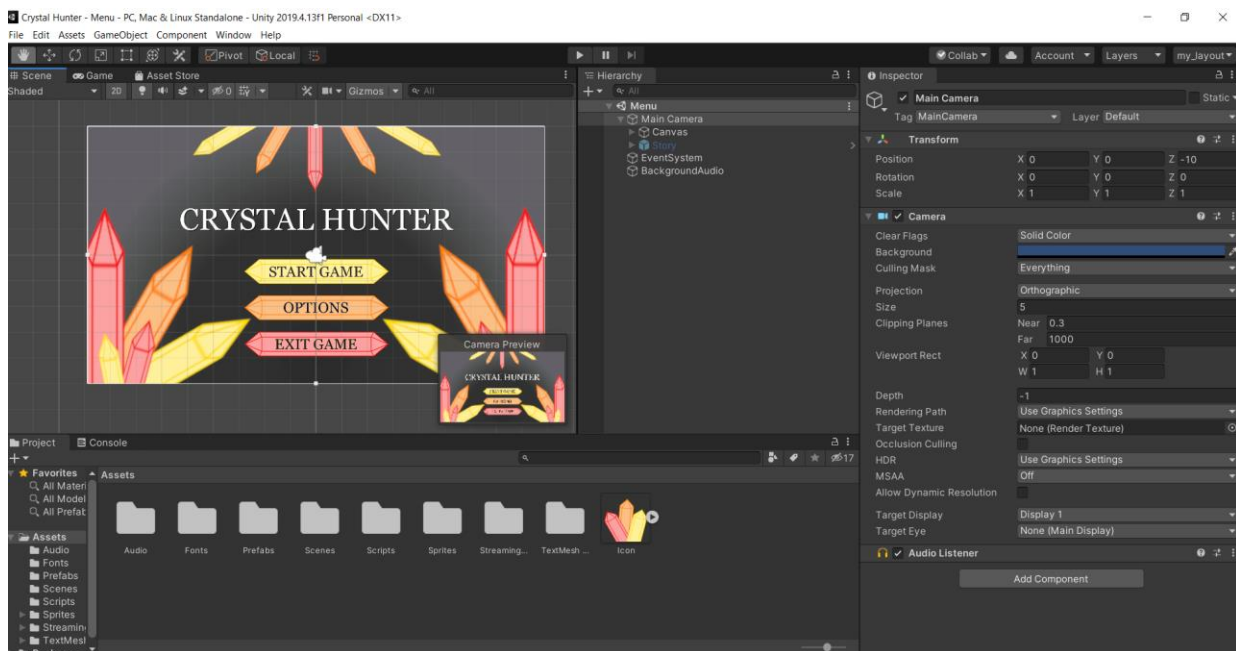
Crystal Hunter - Menu - PC, Mac & Linux Standalone - Unity 2019.4.13f1 Personal <DX11>
File Edit Assets GameObject Component Window Help

Pivot Local

Collab Account Layers my_layout

Scene Game Asset Store
Shaded 2D 0 Gizmos All

CRYSTAL HUNTER
START GAME
OPTIONS
EXIT GAME

Camera Preview
CRYSTAL HUNTER

Hierarchy
All
Menu
Main Camera
Canvas
Story
EventSystem
BackgroundAudio

Inspector
Main Camera Static
Tag MainCamera Layer Default
Transform
Position X 0 Y 0 Z -10
Rotation X 0 Y 0 Z 0
Scale X 1 Y 1 Z 1
Camera
Clear Flags Solid Color
Background
Culling Mask Everything
Projection Orthographic
Size 5
Clipping Planes Near 0.3
Far 1000
Viewport Rect X 0 Y 0
W 1 H 1
Depth -1
Rendering Path Use Graphics Settings
Target Texture None (Render Texture)
Occlusion Culling
HDR Use Graphics Settings
MSAA Off
Allow Dynamic Resolution
Target Display Display 1
Target Eye None (Main Display)
Audio Listener
Add Component

Project Console
17
Favorites
All Materi
All Model
All Prefat
Assets
Audio
Fonts
Prefabs
Scenes
Scripts
Sprites
Streamin
TextMesl

Assets
Audio Fonts Prefabs Scenes Scripts Sprites Streaming... TextMesh ... Icon